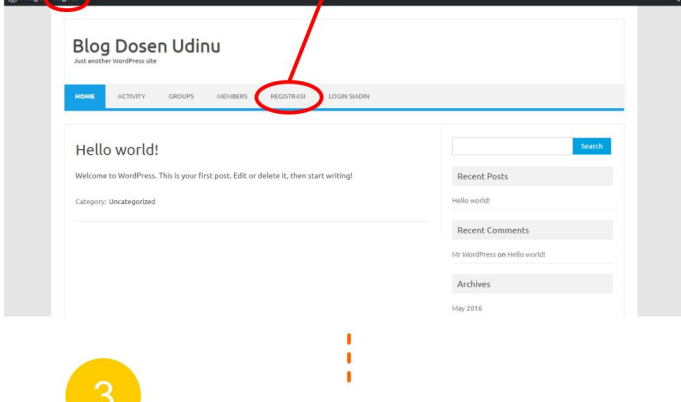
Blog Dosen Udinu
Just another WordPress site

HOME ACTIVITY GROUPS MEMBERS REGISTRASI LOGIN SIADIN

Hello world!

Welcome to WordPress. This is your first post. Edit or delete it, then start writing!

Category: Uncategorized

Search

Recent Posts

Hello world!

Recent Comments

Mr WordPress on Hello world!

Archives

May 2016

3